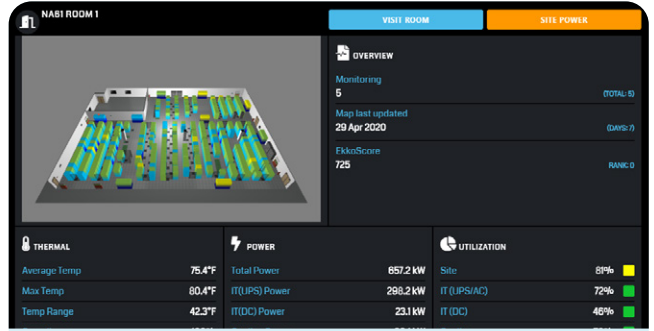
NA61 ROOM 1

VISIT ROOM

SITE POWER

OVERVIEW

Monitoring
5
(TOTAL: 5)

Map last updated
29 Apr 2020
(DAYS: 7)

EkkoScore
725
RANK: 0

THERMAL

| | |
|---|---|
| Average Temp | 75.4°F |
| Max Temp | 80.4°F |
| Temp Range | 42.3°F |

POWER

| | |
|---|---|
| Total Power | 657.2 kW |
| IT(UPS) Power | 298.2 kW |
| IT(DC) Power | 23.1 kW |

UTILIZATION

| | |
|---|---|
| Site | 81% |
| IT (UPS/AC) | 72% |
| IT (DC) | 46% |